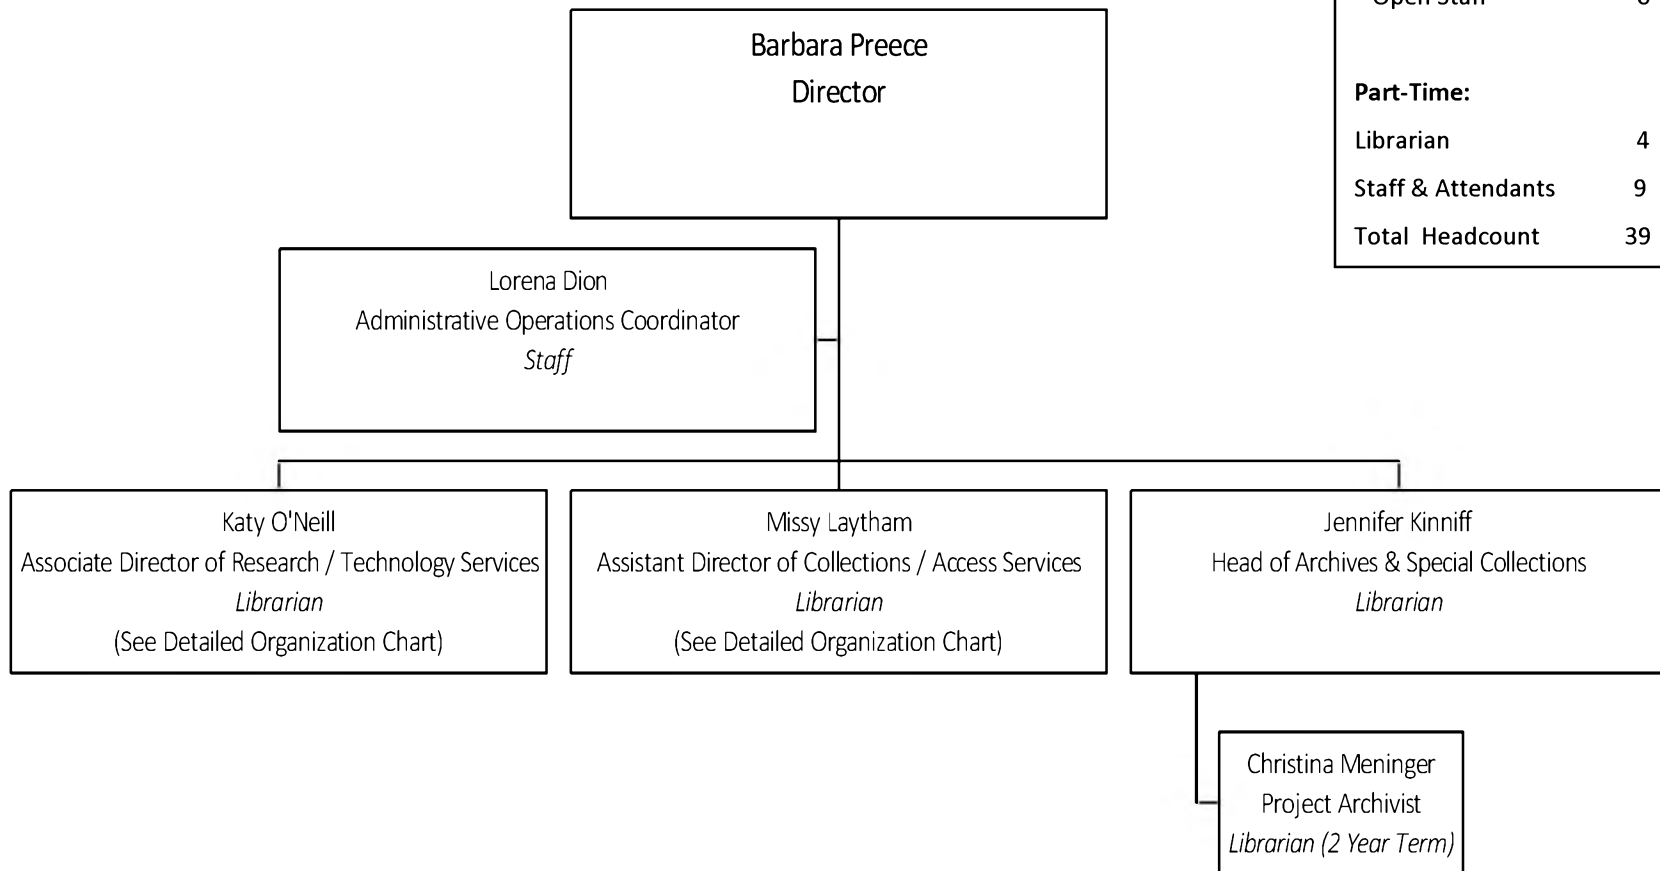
Barbara Preece
Director

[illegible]

Part-Time:

| | |
|---|---|
| Librarian | 4 |
| Staff & Attendants | 9 |
| Total Headcount | 39 |

Lorena Dion
Administrative Operations Coordinator
*Staff*

Katy O'Neill
Associate Director of Research / Technology Services
*Librarian*
(See Detailed Organization Chart)

Missy Laytham
Assistant Director of Collections / Access Services
*Librarian*
(See Detailed Organization Chart)

Jennifer Kinniff
Head of Archives & Special Collections
*Librarian*

Christina Meninger
Project Archivist
*Librarian (2 Year Term)*